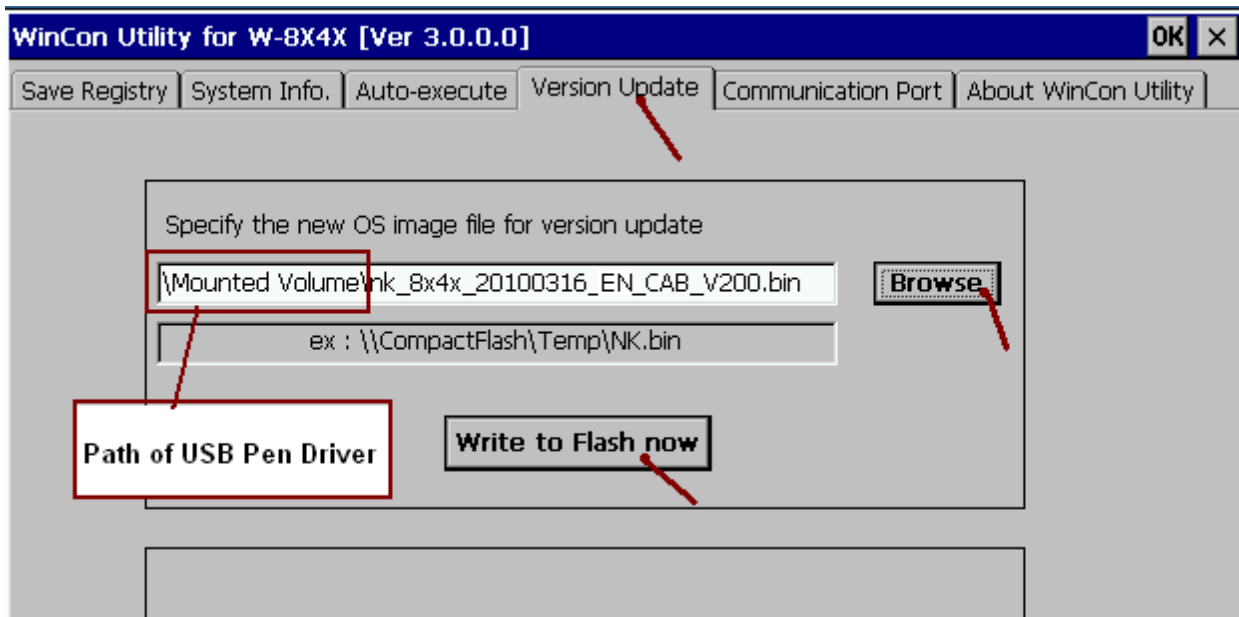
WinCon Utility for W-8X4X [Ver 3.0.0.0]

OK ×

Save Registry | System Info. | Auto-execute | Version Update | Communication Port | About WinCon Utility

Specify the new OS image file for version update

\Mounted Volume\nk_8x4x_20100316_EN_CAB_V200.bin

Browse

ex : \\CompactFlash\Temp\NK.bin

Path of USB Pen Driver

Write to Flash now